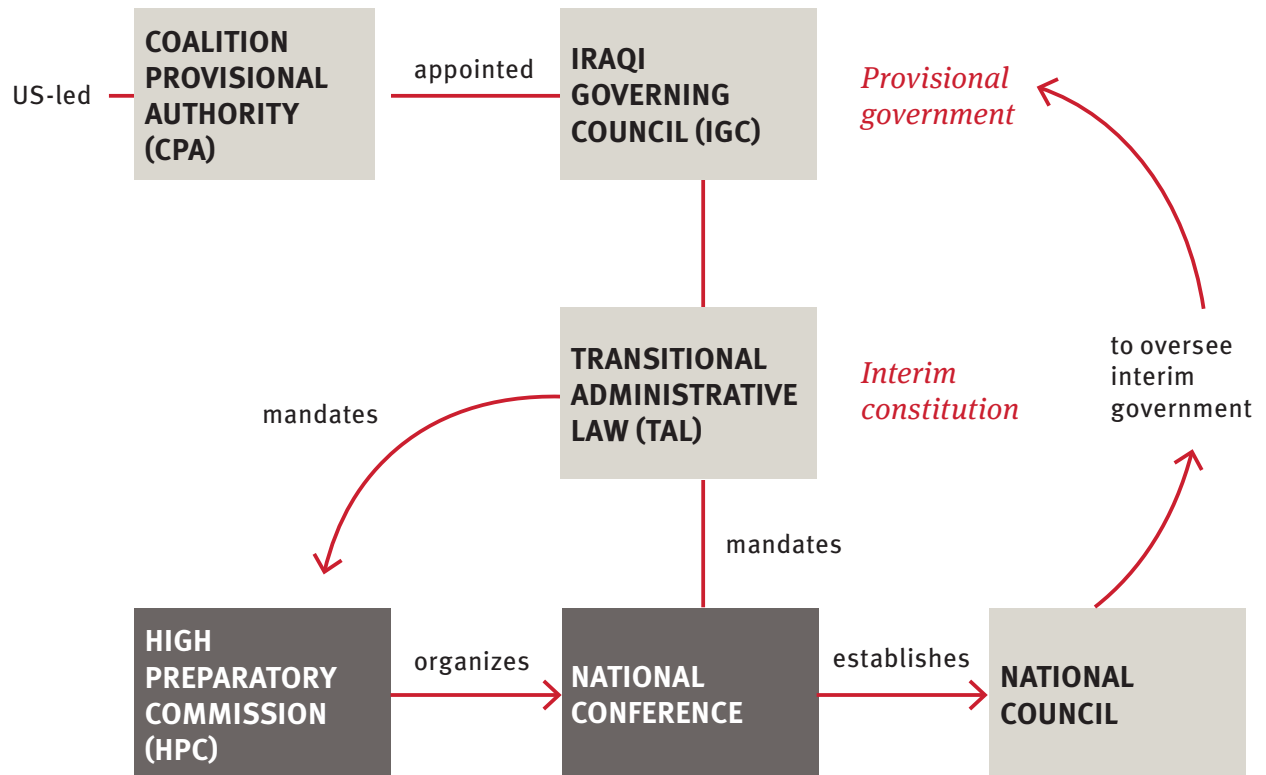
US-led

COALITION PROVISIONAL AUTHORITY (CPA)

appointed

IRAQI GOVERNING COUNCIL (IGC)

Provisional government

TRANSITIONAL ADMINISTRATIVE LAW (TAL)

Interim constitution

mandates

to oversee interim government

mandates

HIGH PREPARATORY COMMISSION (HPC)

organizes

NATIONAL CONFERENCE

establishes

NATIONAL COUNCIL